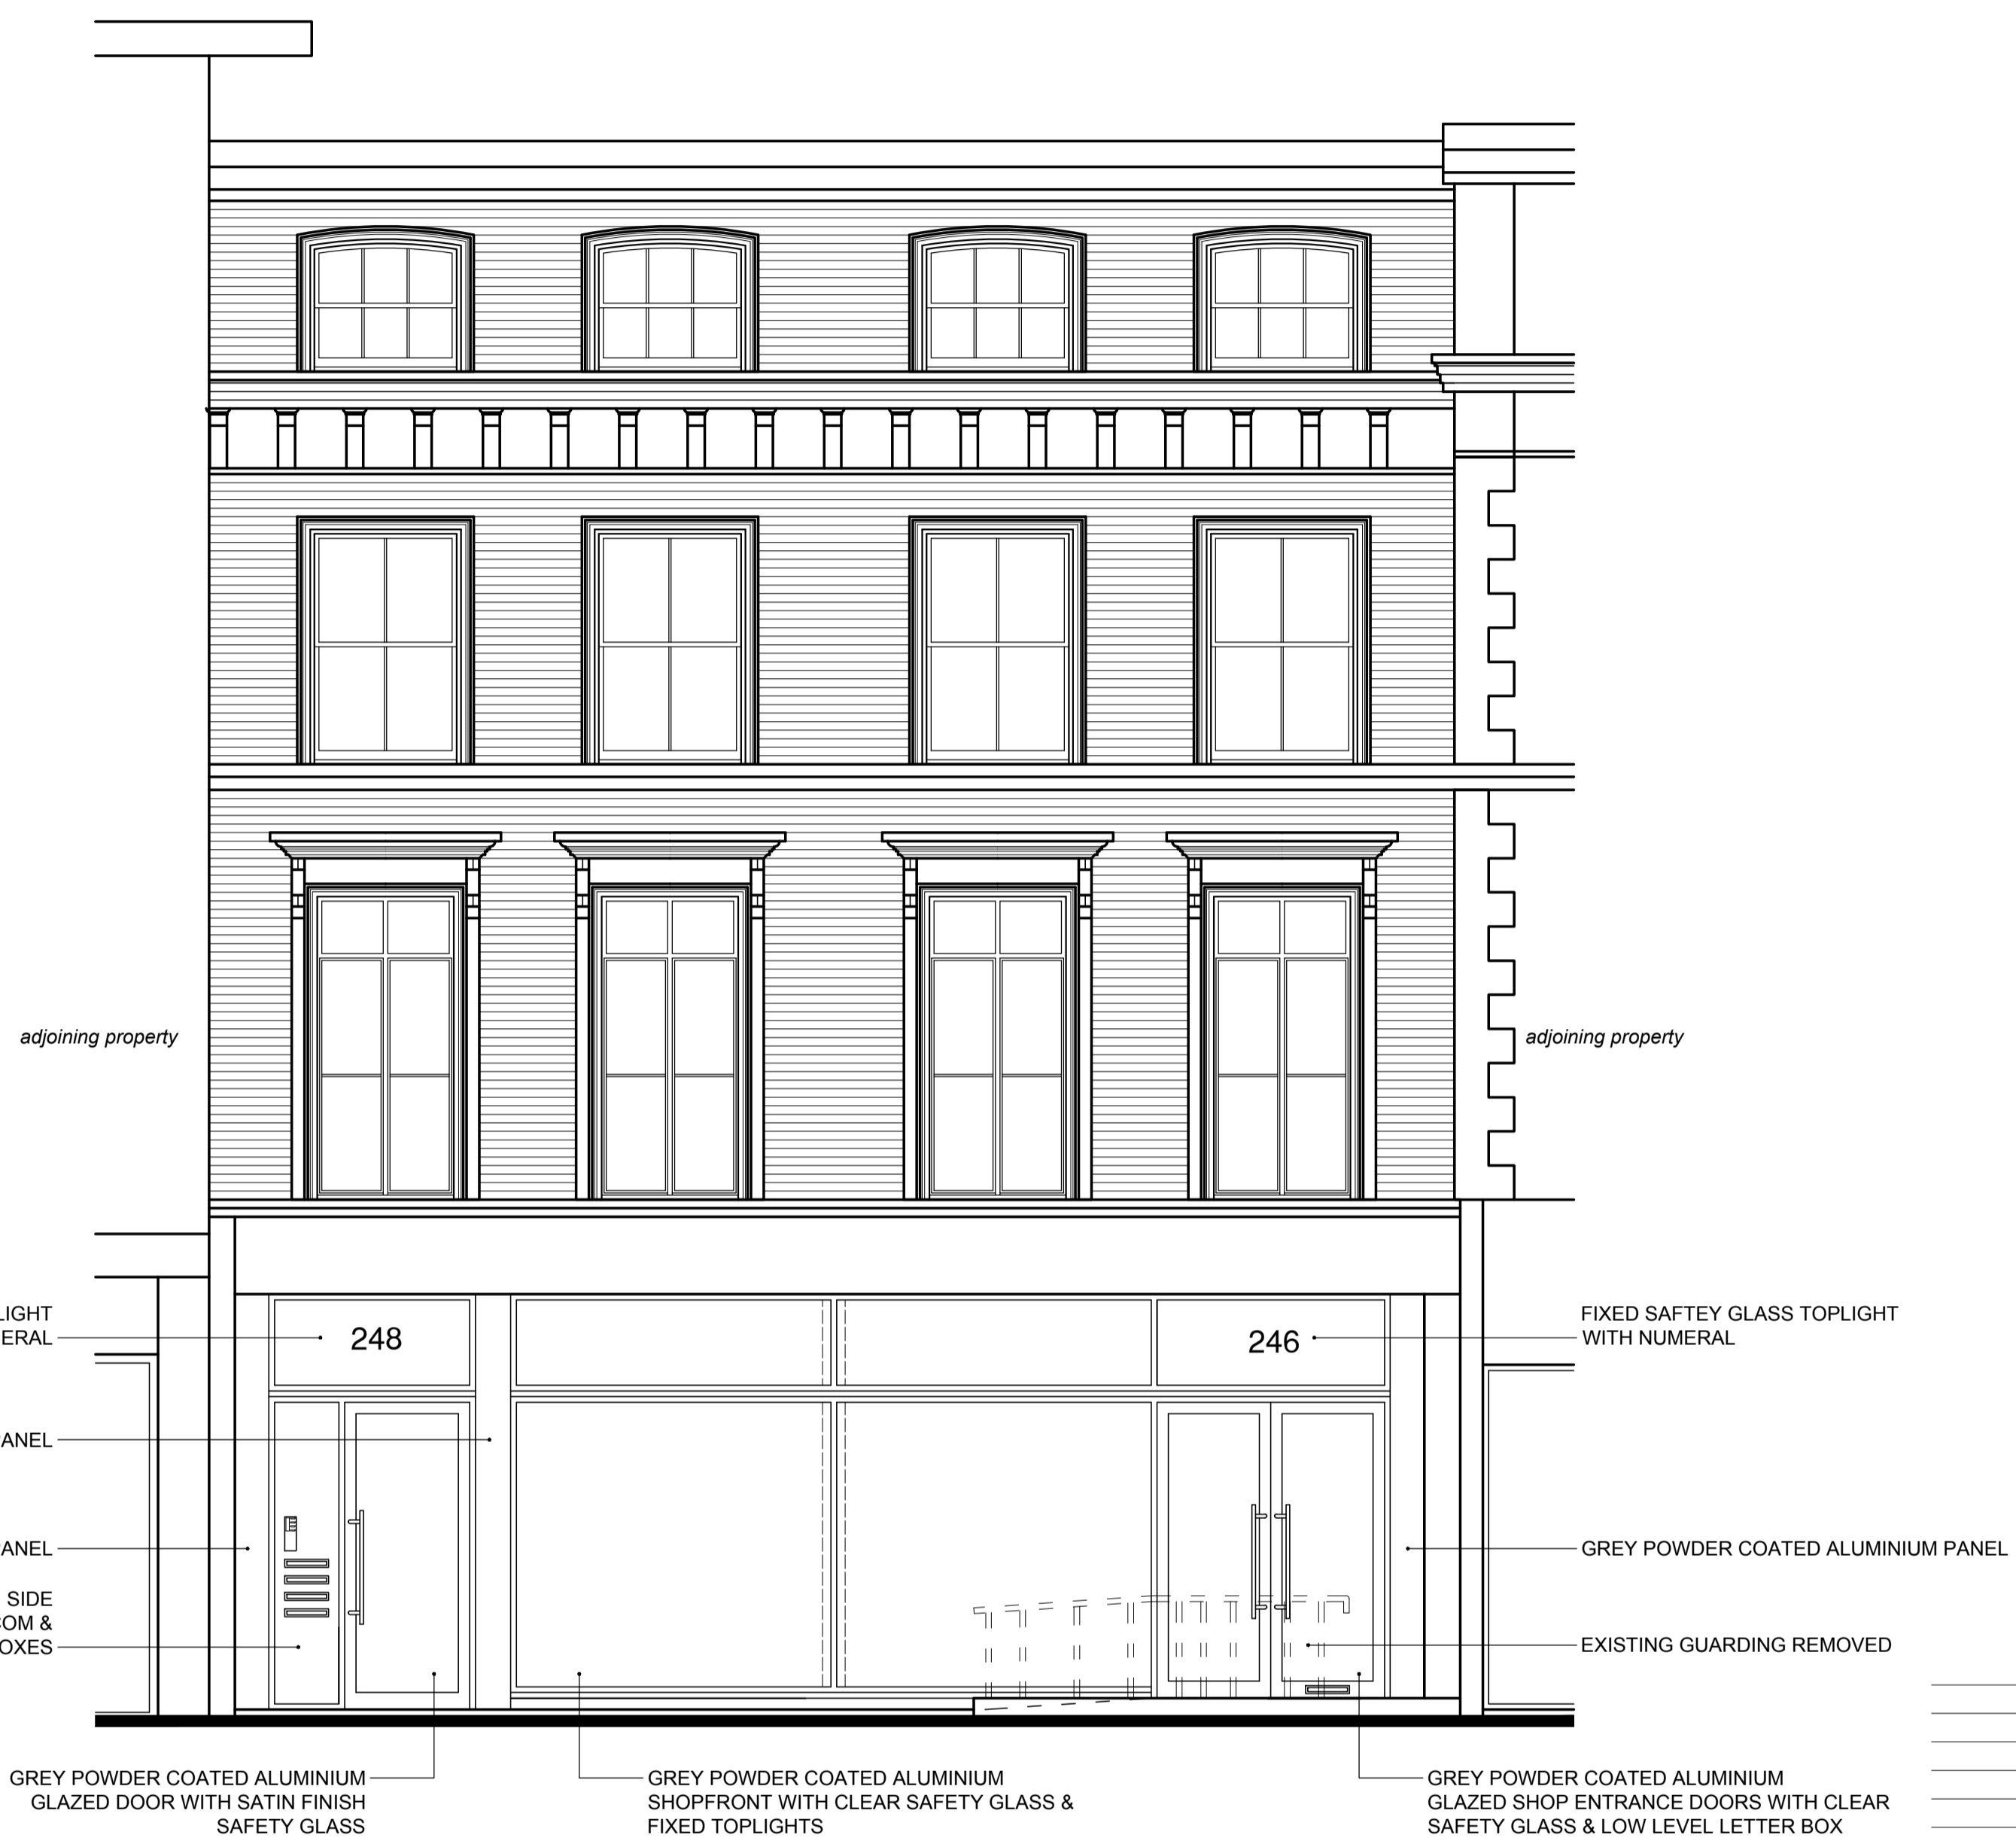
adjoining property

adjoining property

LIGHT
ERAL

248

246

FIXED SAFTEY GLASS TOPLIGHT
WITH NUMERAL

ANEL

ANEL

GREY POWDER COATED ALUMINIUM PANEL

SIDE
COM &
OXES

EXISTING GUARDING REMOVED

GREY POWDER COATED ALUMINIUM
GLAZED DOOR WITH SATIN FINISH
SAFETY GLASS

GREY POWDER COATED ALUMINIUM
SHOPFRONT WITH CLEAR SAFETY GLASS &
FIXED TOPLIGHTS

GREY POWDER COATED ALUMINIUM
GLAZED SHOP ENTRANCE DOORS WITH CLEAR
SAFETY GLASS & LOW LEVEL LETTER BOX